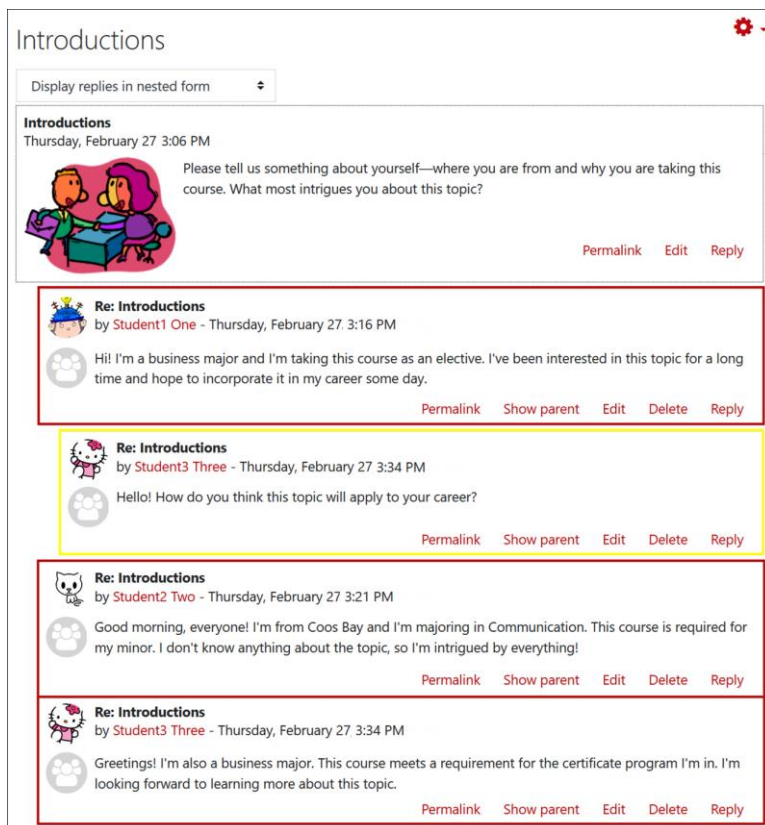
Introductions

Display replies in nested form

Introductions
Thursday, February 27 3:06 PM

Please tell us something about yourself—where you are from and why you are taking this course. What most intrigues you about this topic?

Permalink Edit Reply

Re: Introductions
by Student1 One - Thursday, February 27, 3:16 PM

Hi! I'm a business major and I'm taking this course as an elective. I've been interested in this topic for a long time and hope to incorporate it in my career some day.

Permalink Show parent Edit Delete Reply

Re: Introductions
by Student3 Three - Thursday, February 27 3:34 PM

Hello! How do you think this topic will apply to your career?

Permalink Show parent Edit Delete Reply

Re: Introductions
by Student2 Two - Thursday, February 27 3:21 PM

Good morning, everyone! I'm from Coos Bay and I'm majoring in Communication. This course is required for my minor. I don't know anything about the topic, so I'm intrigued by everything!

Permalink Show parent Edit Delete Reply

Re: Introductions
by Student3 Three - Thursday, February 27 3:34 PM

Greetings! I'm also a business major. This course meets a requirement for the certificate program I'm in. I'm looking forward to learning more about this topic.

Permalink Show parent Edit Delete Reply